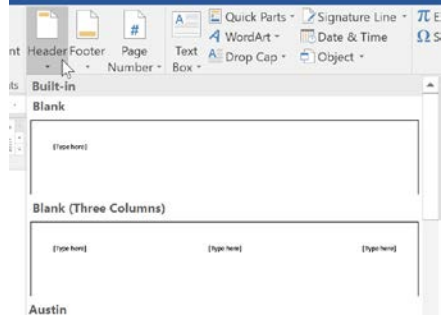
nt Header Footer Page Number Text Box Quick Parts WordArt Drop Cap Signature Line Date & Time Object π E Ω S

ts Built-in

Blank

[Type here]

Blank (Three Columns)

[Type here] [Type here] [Type here]

Austin